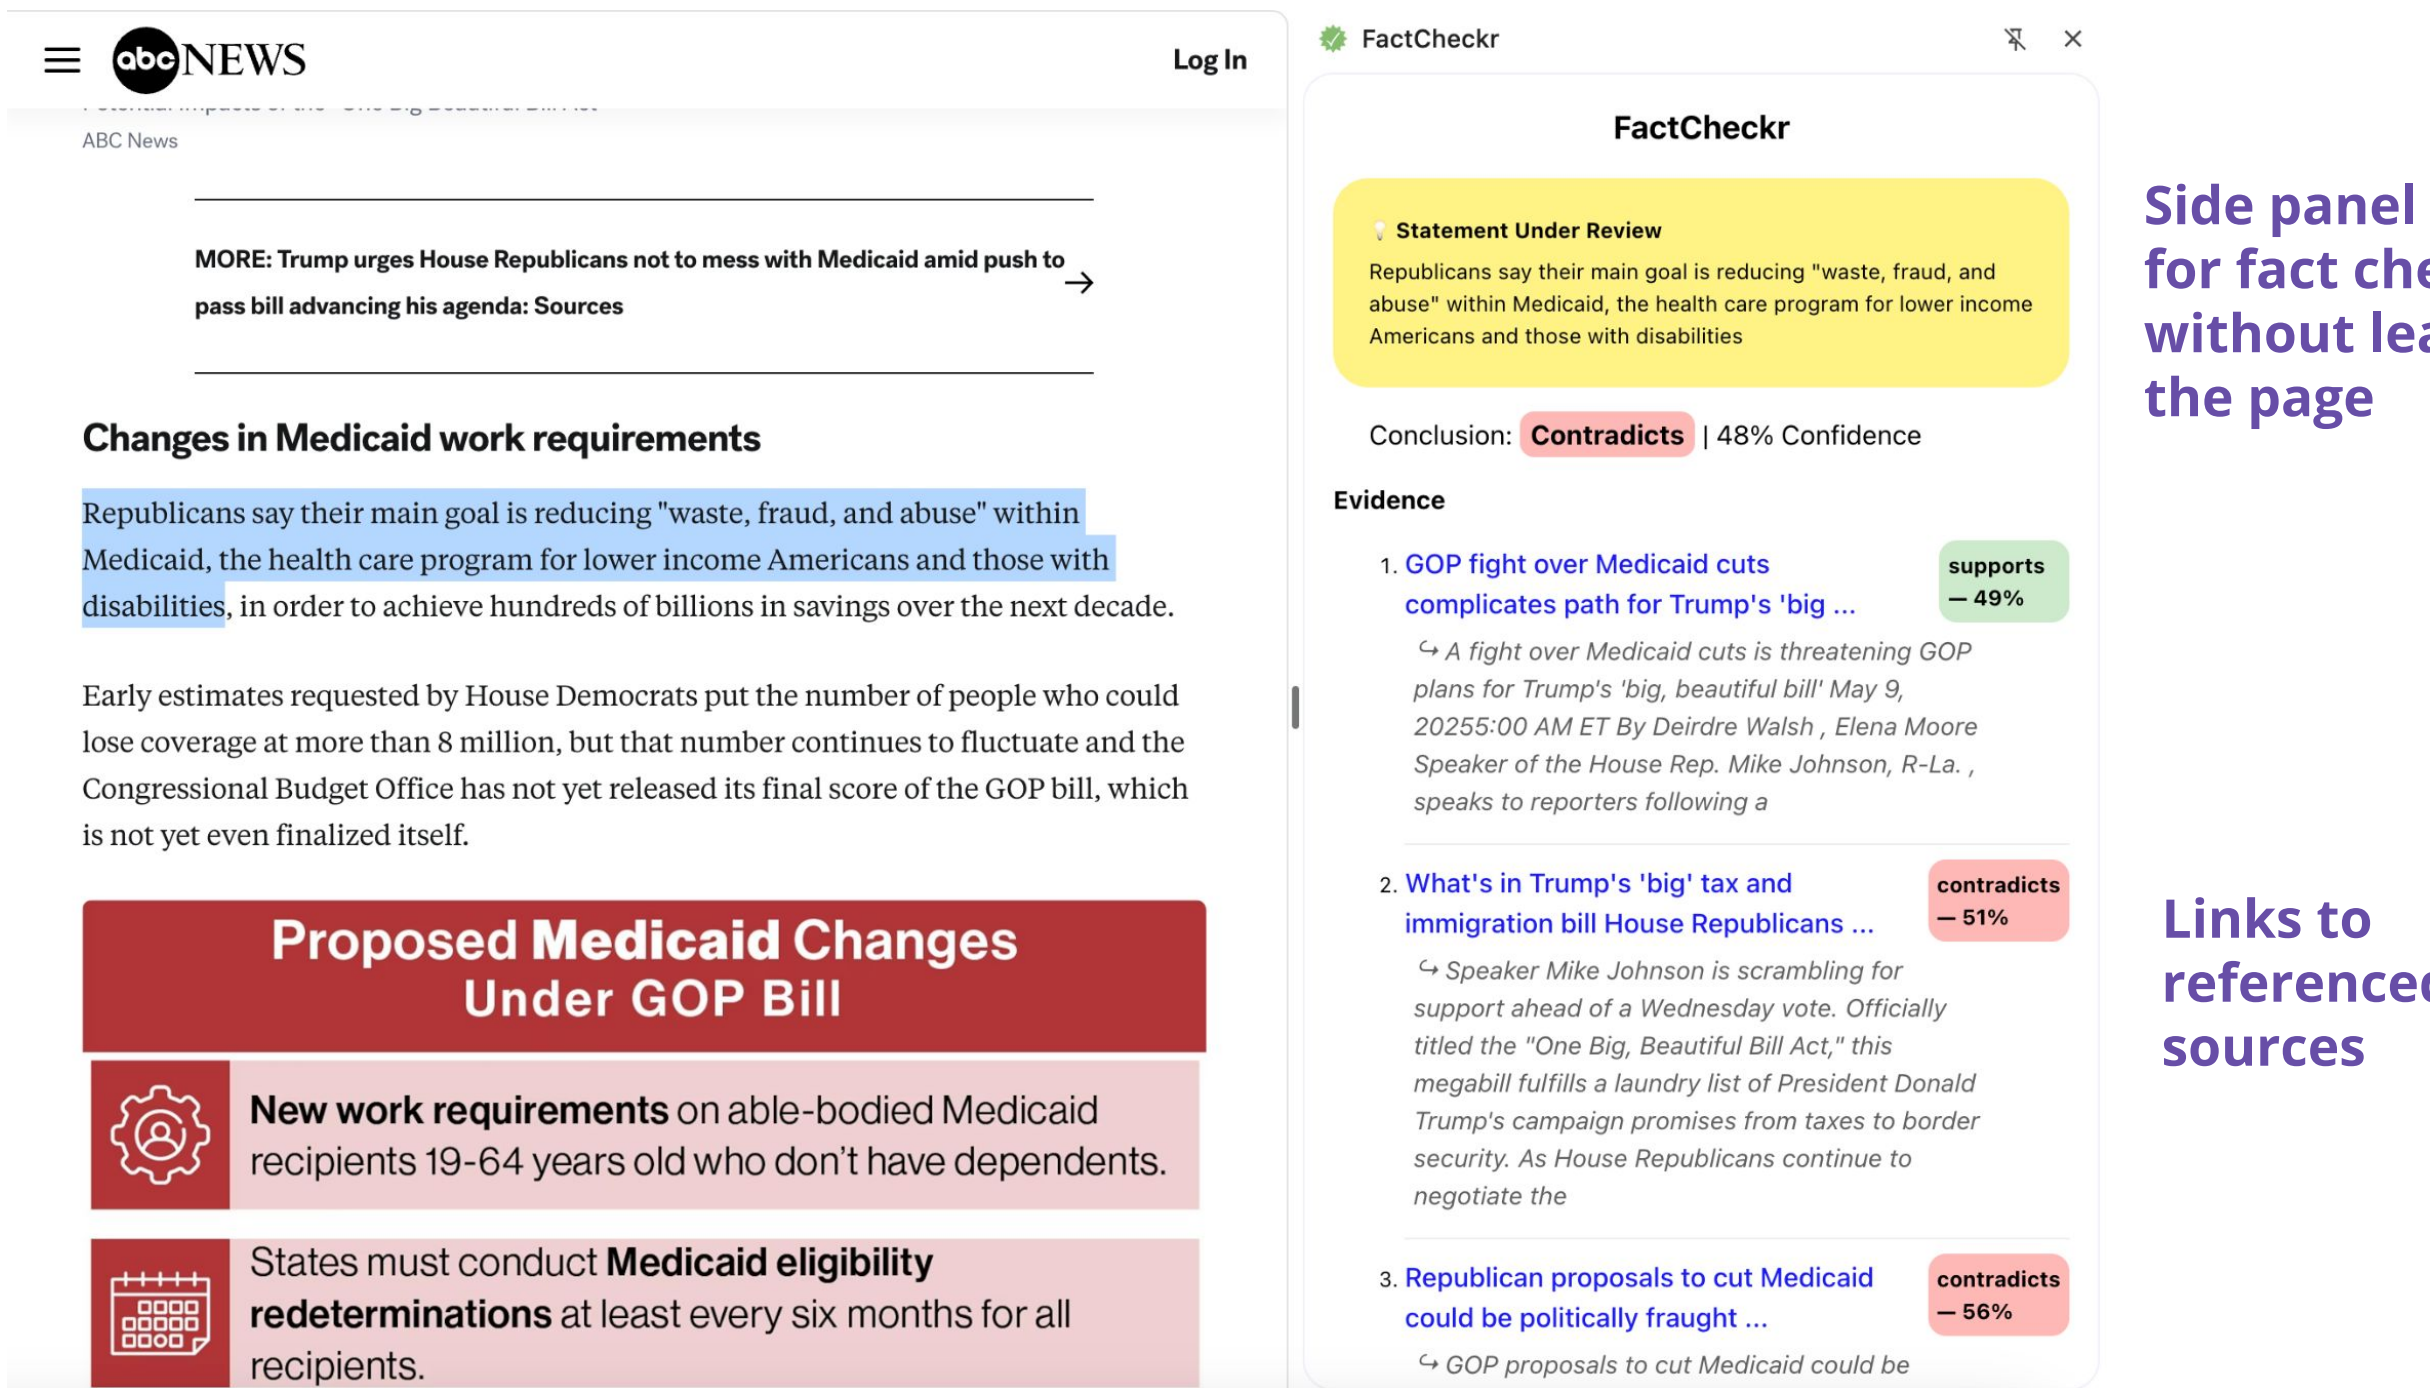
abc NEWS

Log In

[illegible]

ABC News

MORE: Trump urges House Republicans not to mess with Medicaid amid push to pass bill advancing his agenda: Sources →

Changes in Medicaid work requirements

Republicans say their main goal is reducing "waste, fraud, and abuse" within Medicaid, the health care program for lower income Americans and those with disabilities, in order to achieve hundreds of billions in savings over the next decade.

Early estimates requested by House Democrats put the number of people who could lose coverage at more than 8 million, but that number continues to fluctuate and the Congressional Budget Office has not yet released its final score of the GOP bill, which is not yet even finalized itself.

Proposed Medicaid Changes Under GOP Bill

New work requirements on able-bodied Medicaid recipients 19-64 years old who don't have dependents.

States must conduct Medicaid eligibility redeterminations at least every six months for all recipients.

FactCheckr

FactCheckr

Statement Under Review

Republicans say their main goal is reducing "waste, fraud, and abuse" within Medicaid, the health care program for lower income Americans and those with disabilities

Conclusion: Contradicts | 48% Confidence

Evidence

1. GOP fight over Medicaid cuts complicates path for Trump's 'big ...
supports — 49%
↪ A fight over Medicaid cuts is threatening GOP plans for Trump's 'big, beautiful bill' May 9, 20255:00 AM ET By Deirdre Walsh , Elena Moore Speaker of the House Rep. Mike Johnson, R-La. , speaks to reporters following a

2. What's in Trump's 'big' tax and immigration bill House Republicans ...
contradicts — 51%
↪ Speaker Mike Johnson is scrambling for support ahead of a Wednesday vote. Officially titled the "One Big, Beautiful Bill Act," this megabill fulfills a laundry list of President Donald Trump's campaign promises from taxes to border security. As House Republicans continue to negotiate the

3. Republican proposals to cut Medicaid could be politically fraught ...
contradicts — 56%
↪ GOP proposals to cut Medicaid could be

Side panel for fact che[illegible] without lea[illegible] the page

Links to reference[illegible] sources